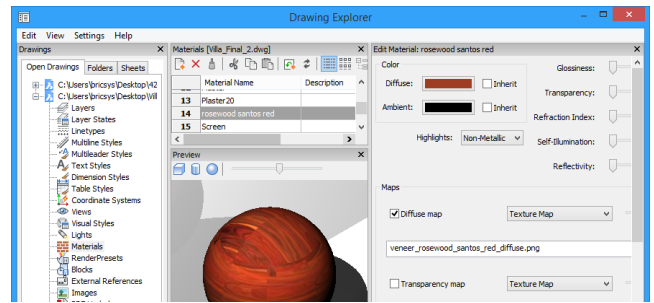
Drawing Explorer

Edit View Settings Help

Drawings ×

Open Drawings Folders Sheets

C:\Users\pricsys\Desktop\42
C:\Users\pricsys\Desktop\Vill
Layers
Layer States
Linetypes
Multiline Styles
Multileader Styles
Text Styles
Dimension Styles
Table Styles
Coordinate Systems
Views
Visual Styles
Lights
Materials
RenderPresets
Blocks
External References
Images

Materials [Villa_Final_2.dwg] ×

| | Material Name | Description |
|---|---|---|
| 13 | Plaster20 | |
| 14 | rosewood santos red | |
| 15 | Screen | |

Preview ×

Edit Material: rosewood santos red ×

Color

Diffuse: Inherit

Ambient: Inherit

Highlights: Non-Metallic

Glossiness:

Transparency:

Refraction Index:

Self-Illumination:

Reflectivity:

Maps

Diffuse map Texture Map

veneer_rosewood_santos_red_diffuse.png

Transparency map Texture Map